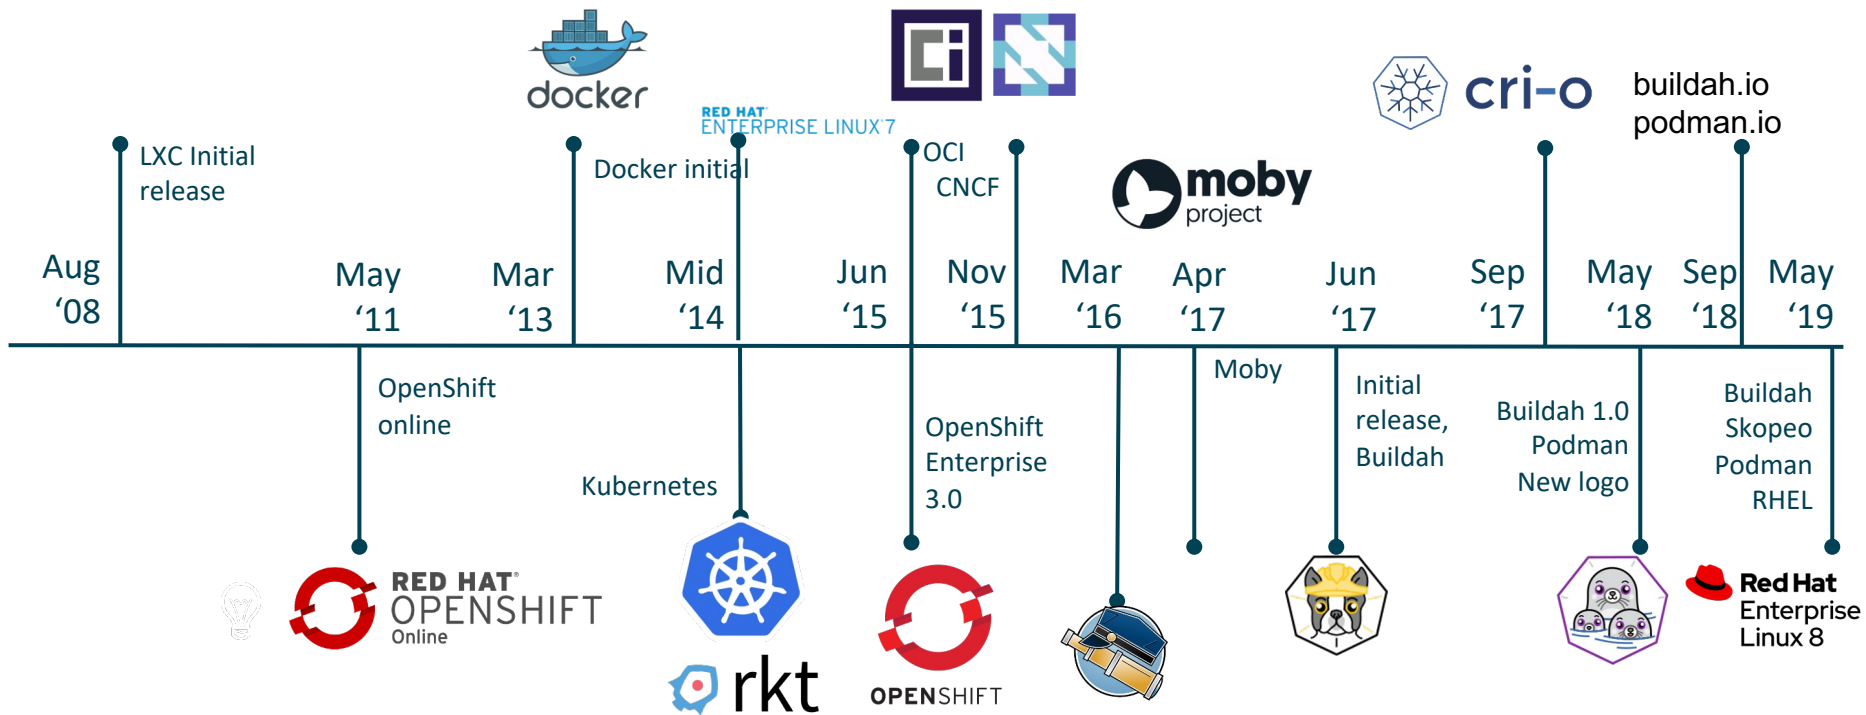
docker

RED HAT ENTERPRISE LINUX 7

cri-o

buildah.io
podman.io

LXC Initial release

Docker initial

OCI
CNCF

moby project

Aug '08

May '11

Mar '13

Mid '14

Jun '15

Nov '15

Mar '16

Apr '17

Jun '17

Sep '17

May '18

Sep '18

May '19

OpenShift online

Kubernetes

OpenShift Enterprise 3.0

Moby

Initial release, Buildah

Buildah 1.0
Podman
New logo

Buildah
Skopeo
Podman
RHEL

RED HAT OPENSHIFT Online

rkt

OPENSHIFT

Red Hat Enterprise Linux 8